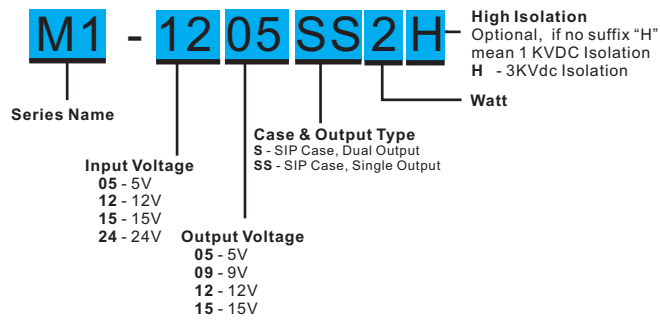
M1 - 12 05 SS 2 H

High Isolation
Optional, if no suffix "H" mean 1 KVDC Isolation
H - 3KVdc Isolation

Watt

Series Name

Case & Output Type
S - SIP Case, Dual Output
SS - SIP Case, Single Output

Input Voltage
05 - 5V
12 - 12V
15 - 15V
24 - 24V

Output Voltage
05 - 5V
09 - 9V
12 - 12V
15 - 15V